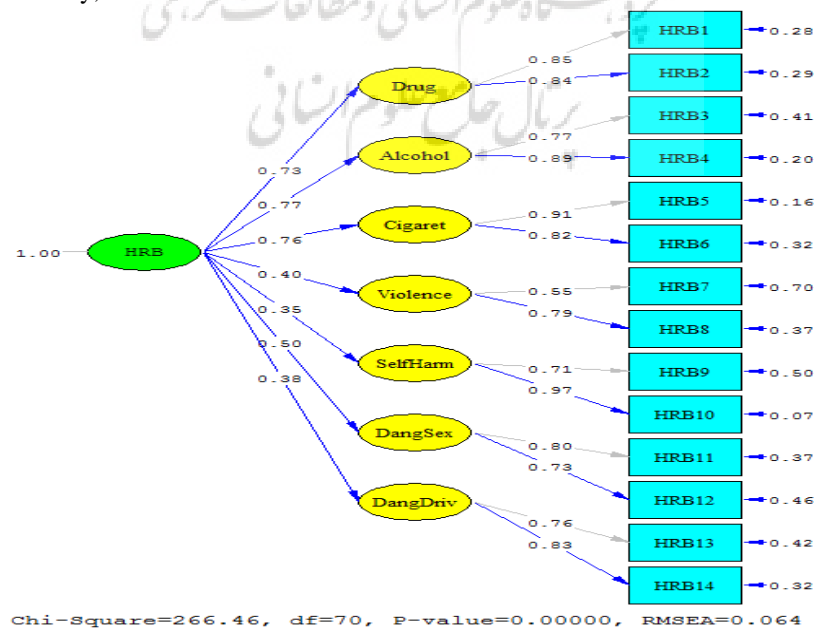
1.00

HRB

0.73
0.77
0.76
0.40
0.35
0.50
0.38

Drug
Alcohol
Cigaret
Violence
SelfHarm
DangSex
DangDriv

0.85
0.84
0.77
0.89
0.91
0.82
0.55
0.79
0.71
0.97
0.80
0.73
0.76
0.83

HRB1 0.28
HRB2 0.29
HRB3 0.41
HRB4 0.20
HRB5 0.16
HRB6 0.32
HRB7 0.70
HRB8 0.37
HRB9 0.50
HRB10 0.07
HRB11 0.37
HRB12 0.46
HRB13 0.42
HRB14 0.32

Chi-Square=266.46, df=70, P-value=0.00000, RMSEA=0.064